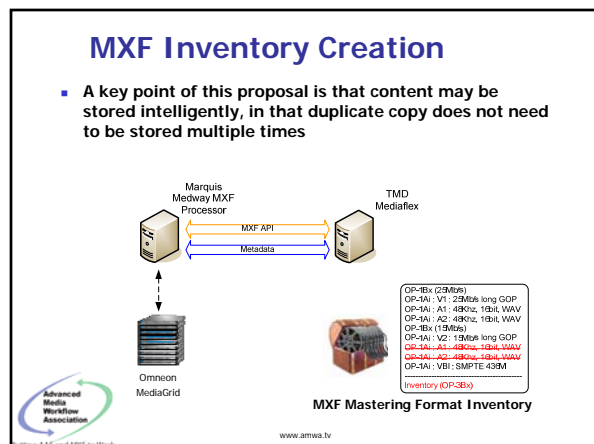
MXF Inventory Creation

A key point of this proposal is that content may be stored intelligently, in that duplicate copy does not need to be stored multiple times

Marquis Medway MXF Processor

TMD Mediaflex

MXF API

Metadata

Omneon MediaGrid

OP-1Bx (25Mb/s)
OP-1Ai : V1 : 25Mb/s long GOP
OP-1Ai : A1 : 48Khz, 16bit, WAV
OP-1Ai : A2 : 48Khz, 16bit, WAV
OP-1Bx (15Mb/s)
OP-1Ai : V2 : 15Mb/s long GOP
OP-1Ai : A1 : 48Khz, 16bit, WAV
OP-1Ai : A2 : 48Khz, 16bit, WAV
OP-1Ai : VBI : SMPTE 436M
Inventory (OP-3Bx)

MXF Mastering Format Inventory

Advanced Media Workflow Association

www.amwa.tv

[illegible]